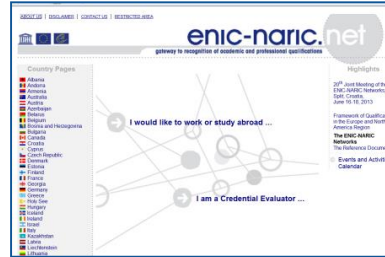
ABOUT US | DISCLAIMER | CONTACT US | RESTRICTED AREA

enic-naric.net

gateway to recognition of academic and professional qualifications

Country Pages

Albania
Andorra
Armenia
Australia
Austria
Azerbaijan
Belarus
Belgium
Bosnia and Herzegovina
Bulgaria
Canada
Croatia
Cyprus
Czech Republic
Denmark
Estonia
Finland
France
Georgia
Germany
Greece
Holy See
Hungary
Iceland
Ireland
Israel
Italy
Kazakhstan
Latvia
Liechtenstein
Lithuania

I would like to work or study abroad ...

I am a Credential Evaluator ...

Highlights

20th Joint Meeting of the ENIC-NARIC Networks, Split, Croatia, June 16-18, 2013

Framework of Qualifica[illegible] in the Europe and North America Region
The ENIC-NARIC Networks
The Reference Docume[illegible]

Events and Activiti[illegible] Calendar